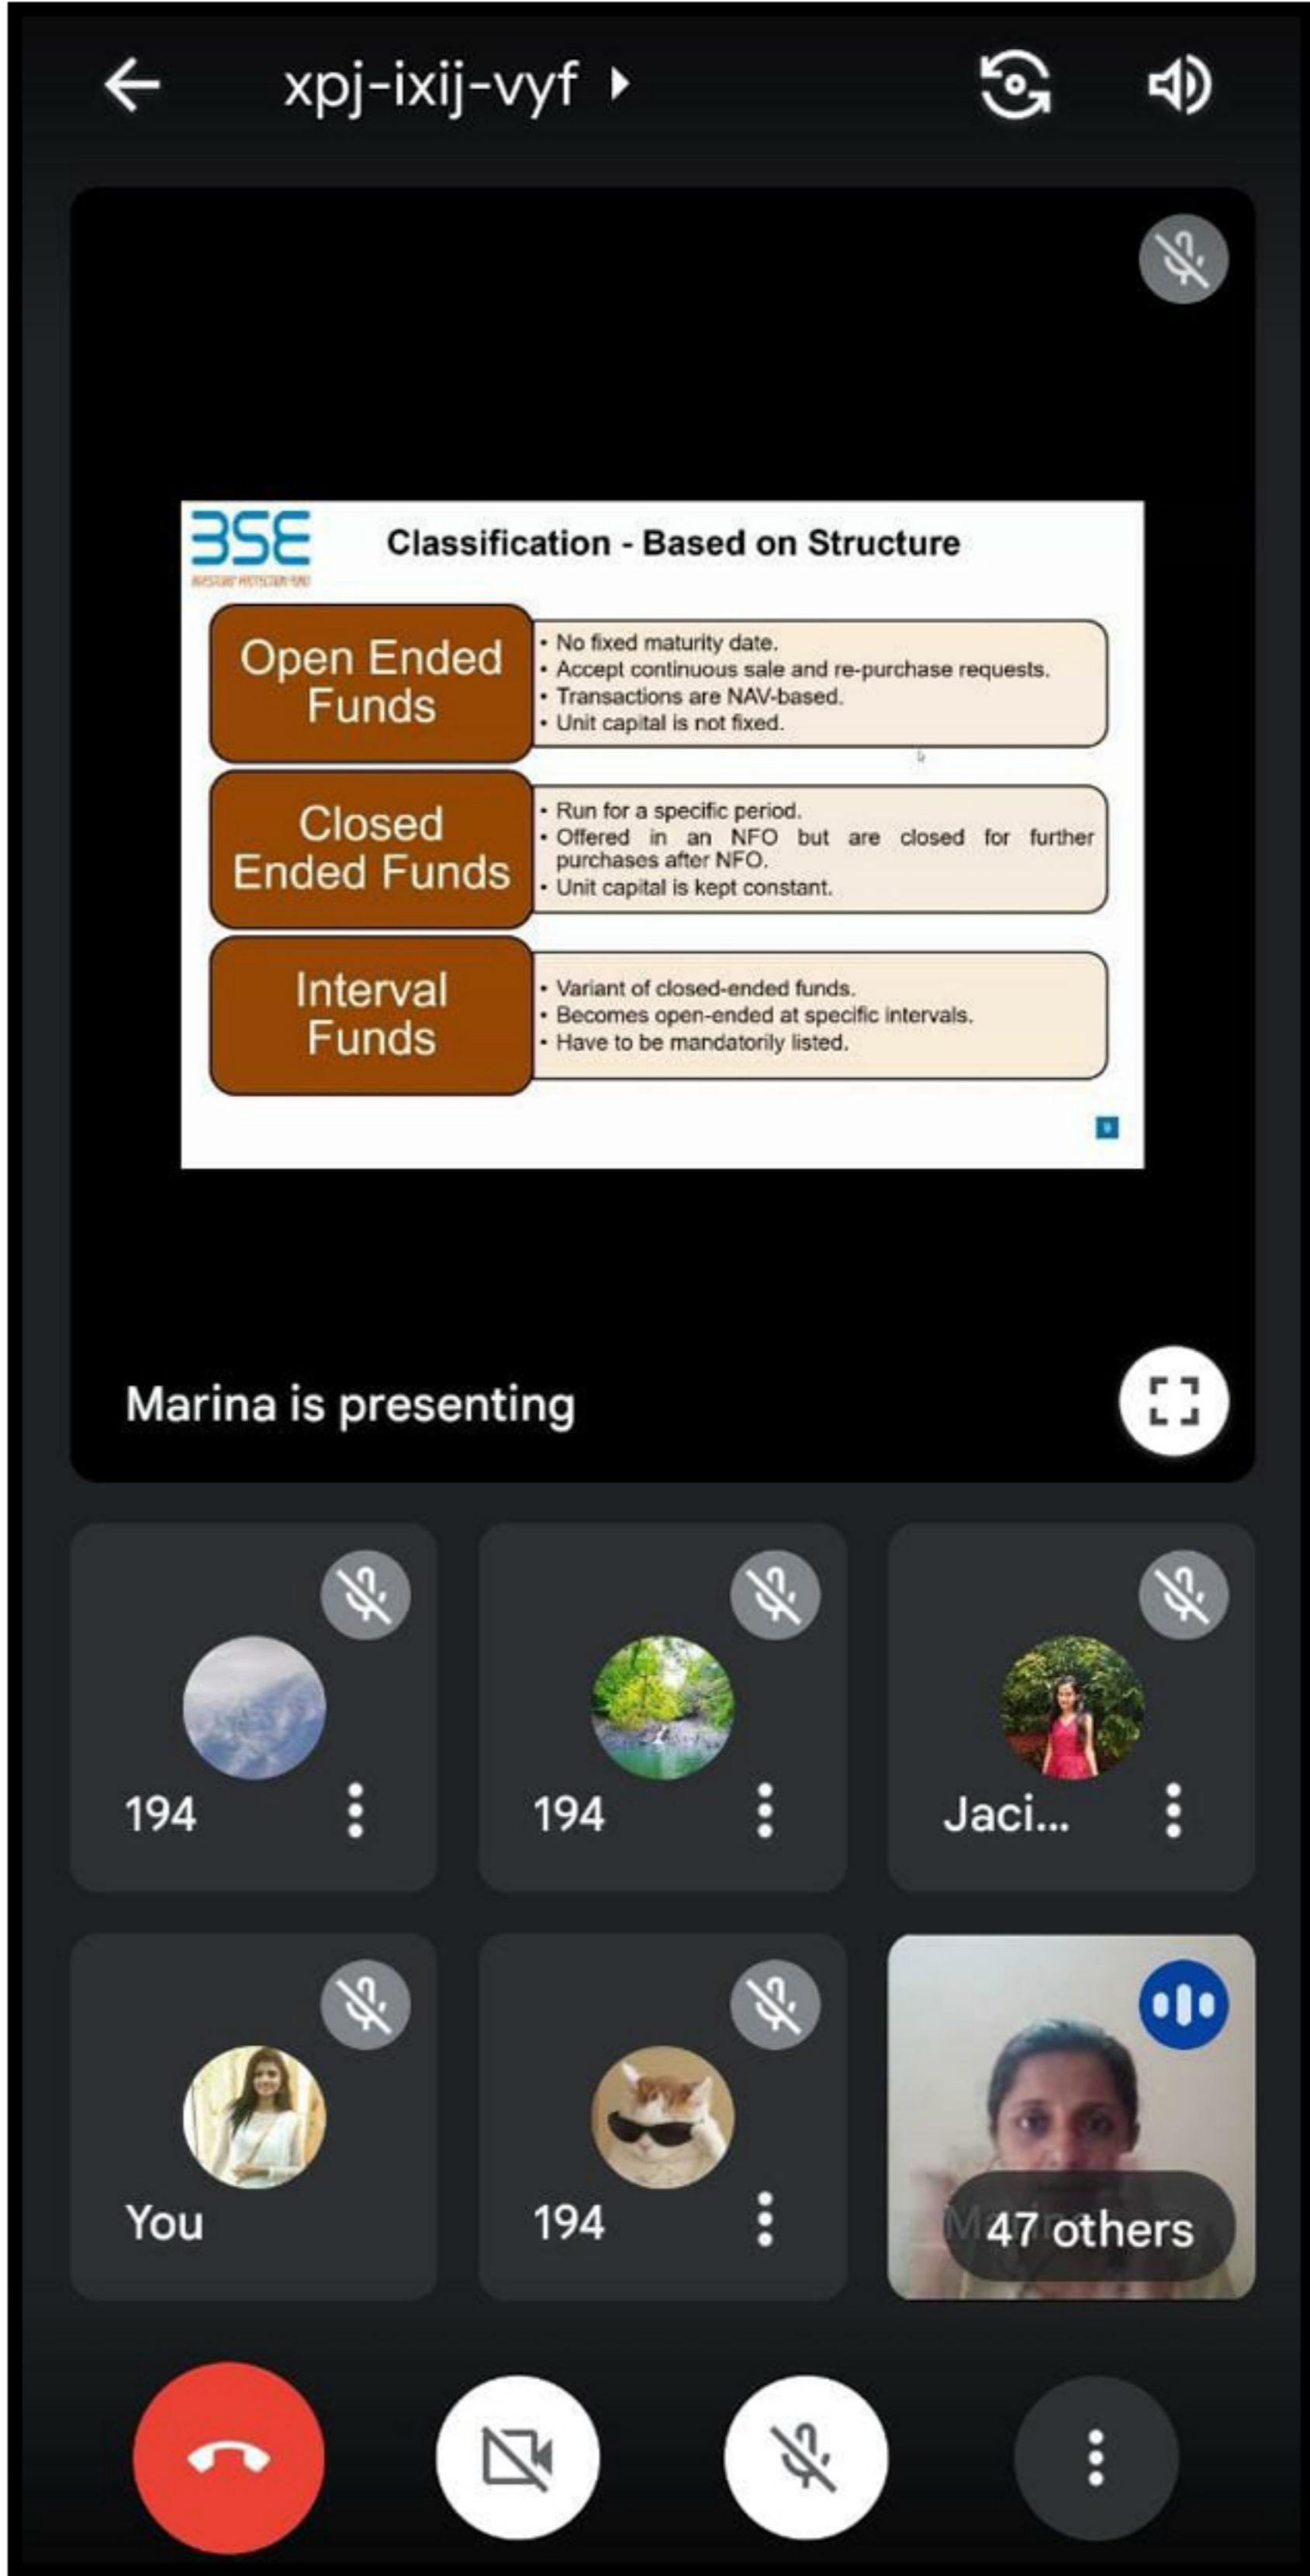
xpj-ixij-vyf

BSE
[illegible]

Classification - Based on Structure

Open Ended Funds
• No fixed maturity date.
• Accept continuous sale and re-purchase requests.
• Transactions are NAV-based.
• Unit capital is not fixed.

Closed Ended Funds
• Run for a specific period.
• Offered in an NFO but are closed for further purchases after NFO.
• Unit capital is kept constant.

Interval Funds
• Variant of closed-ended funds.
• Becomes open-ended at specific intervals.
• Have to be mandatorily listed.

Marina is presenting

194

194

Jaci...

You

194

47 others